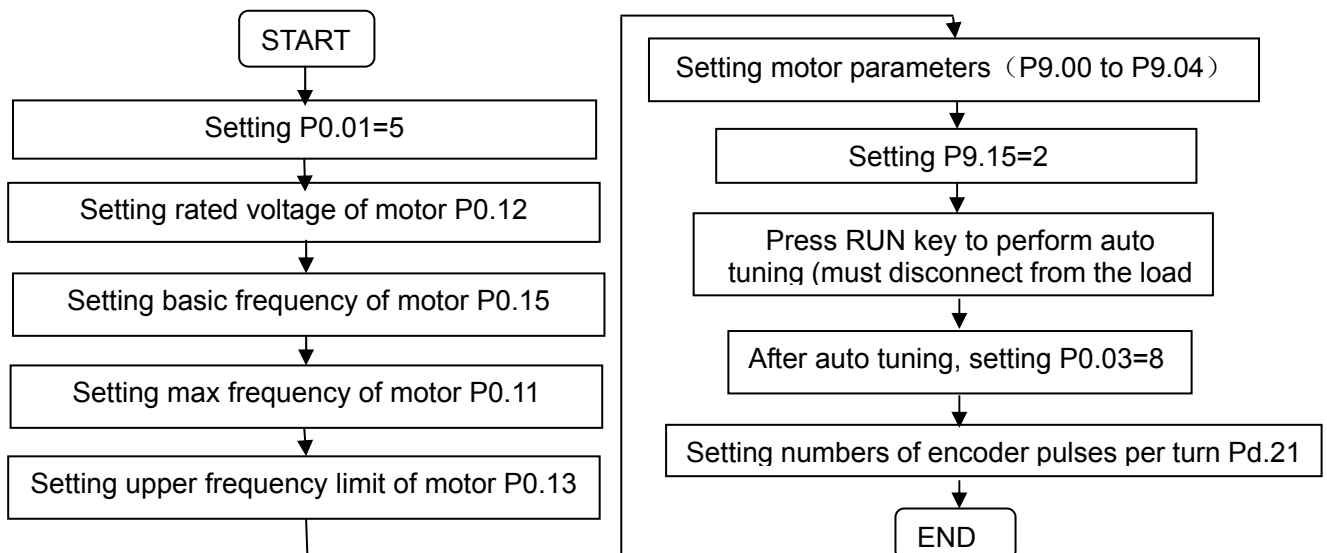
START

Setting P0.01=5

Setting rated voltage of motor P0.12

Setting basic frequency of motor P0.15

Setting max frequency of motor P0.11

Setting upper frequency limit of motor P0.13

Setting motor parameters（P9.00 to P9.04）

Setting P9.15=2

Press RUN key to perform auto tuning (must disconnect from the load

After auto tuning, setting P0.03=8

Setting numbers of encoder pulses per turn Pd.21

END